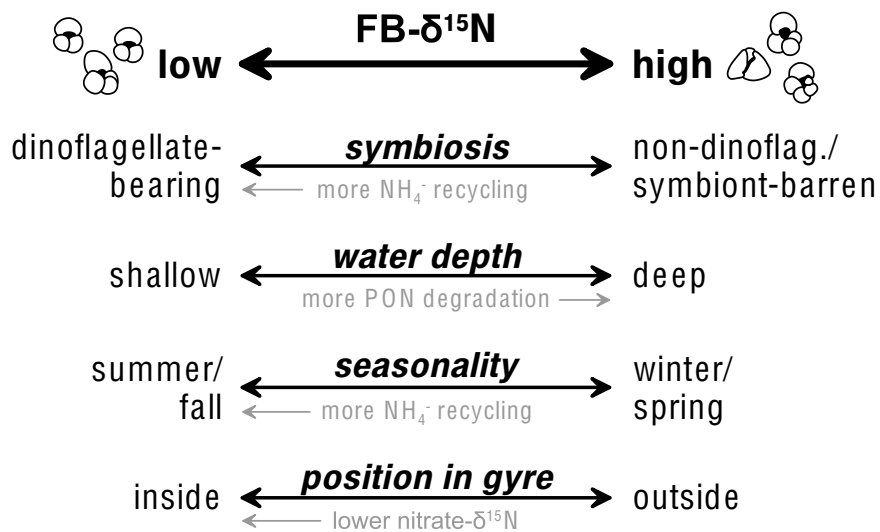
FB-$\delta^{15}$N

low high

dinoflagellate-bearing

symbiosis

more $NH_4^-$ recycling

non-dinoflag./ symbiont-barren

shallow

water depth

more PON degradation

deep

summer/ fall

seasonality

more $NH_4^-$ recycling

winter/ spring

inside

position in gyre

lower nitrate-$\delta^{15}$N

outside